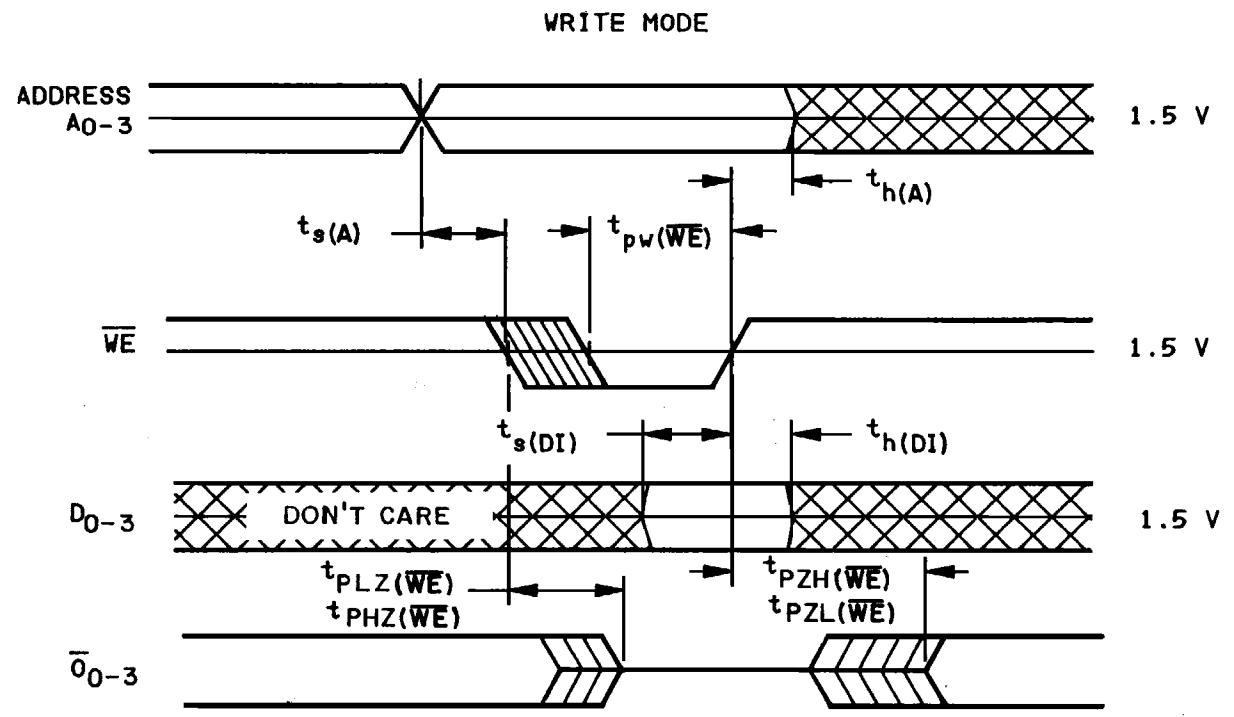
WRITE MODE

ADDRESS $A_{0-3}$

1.5 V

$t_{h(A)}$

$t_{s(A)}$

$t_{pw(\overline{WE})}$

$\overline{WE}$

1.5 V

$t_{s(DI)}$

$t_{h(DI)}$

$D_{0-3}$

DON'T CARE

1.5 V

$t_{PLZ(\overline{WE})}$
$t_{PHZ(\overline{WE})}$

$t_{PZH(\overline{WE})}$
$t_{PZL(\overline{WE})}$

$\overline{O}_{0-3}$